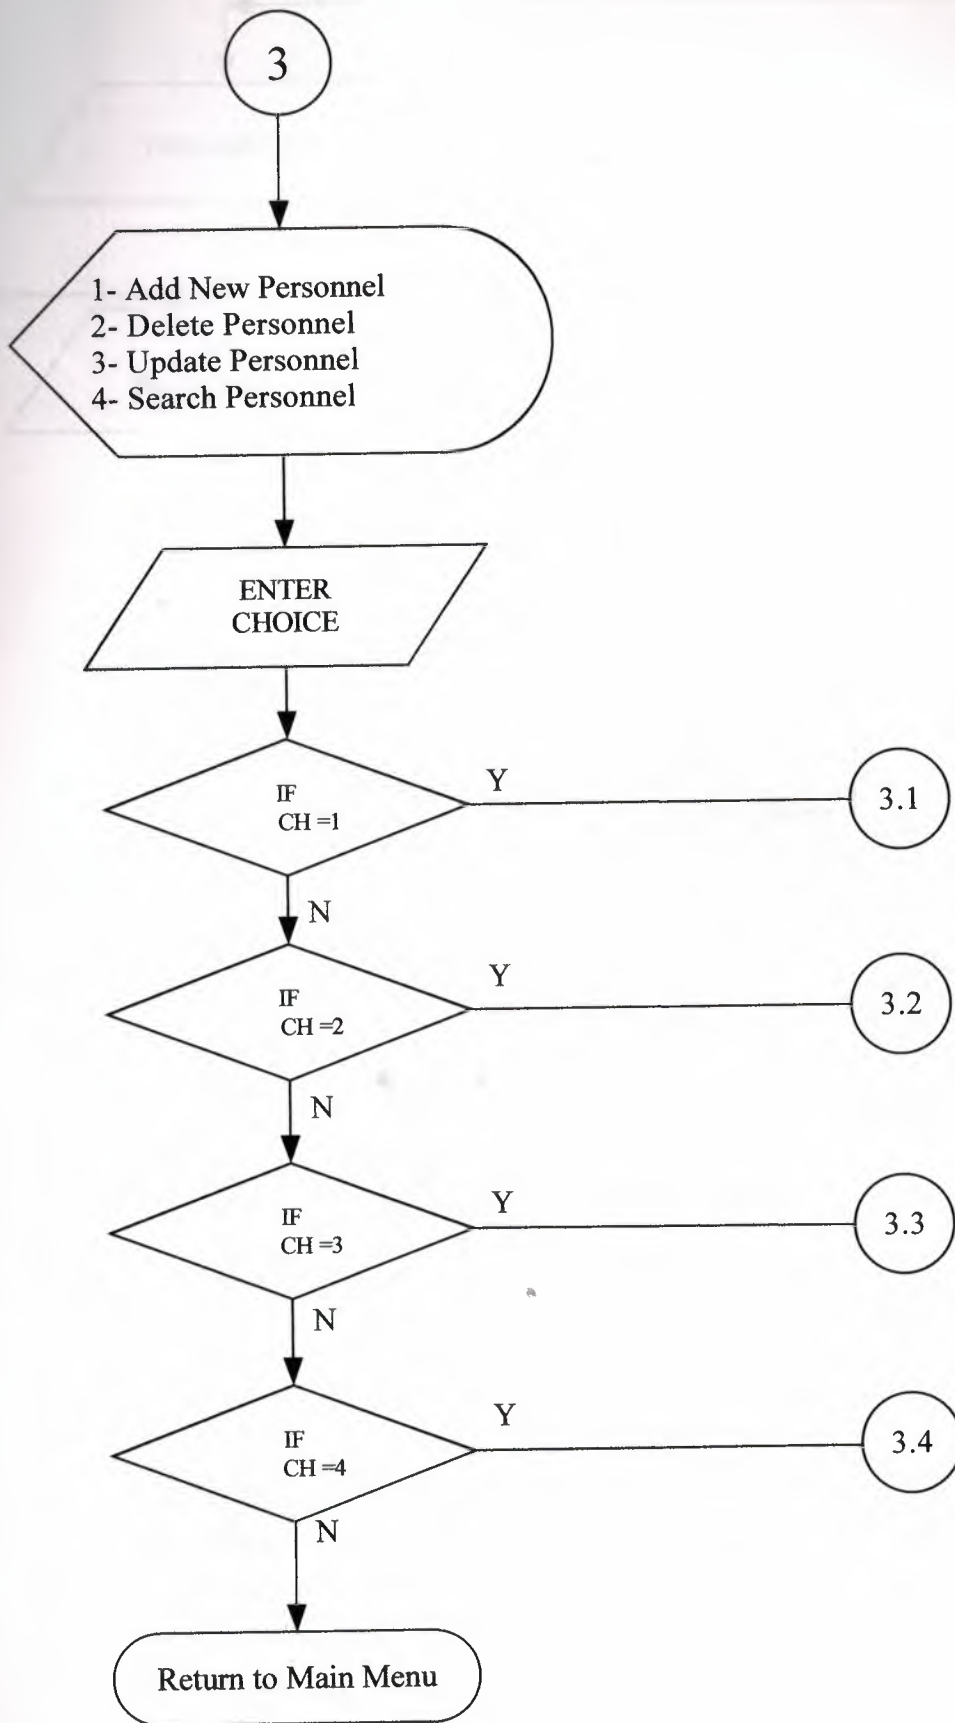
3

1- Add New Personnel
2- Delete Personnel
3- Update Personnel
4- Search Personnel

ENTER CHOICE

IF CH =1

Y

3.1

N

IF CH =2

Y

3.2

N

IF CH =3

Y

3.3

N

IF CH =4

Y

3.4

N

Return to Main Menu